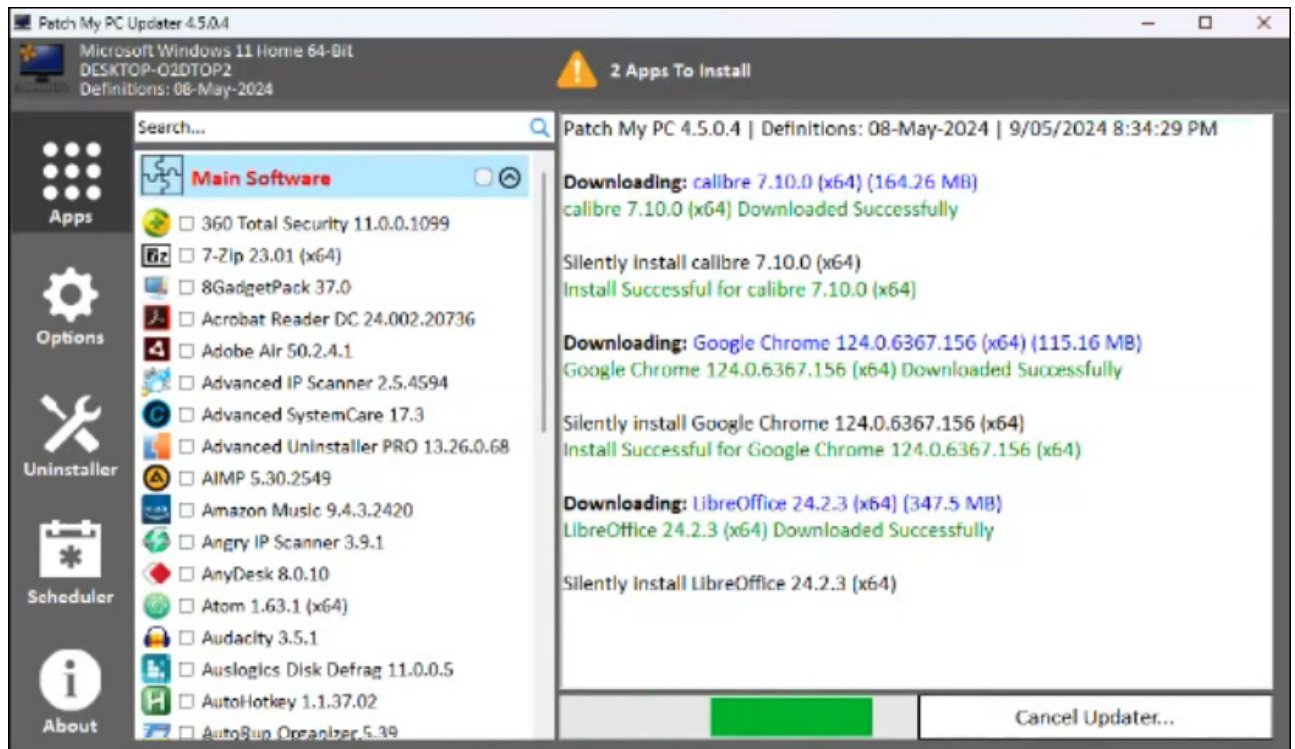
Patch My PC Updater 4.5.0.4

Microsoft Windows 11 Home 64-Bit
DESKTOP-O2DTOP2
Definitions: 08-May-2024

2 Apps To Install

Apps

Options

Uninstaller

Scheduler

About

Search...

Main Software

360 Total Security 11.0.0.1099
7-Zip 23.01 (x64)
8GadgetPack 37.0
Acrobat Reader DC 24.002.20736
Adobe Air 50.2.4.1
Advanced IP Scanner 2.5.4594
Advanced SystemCare 17.3
Advanced Uninstaller PRO 13.26.0.68
AIMP 5.30.2549
Amazon Music 9.4.3.2420
Angry IP Scanner 3.9.1
AnyDesk 8.0.10
Atom 1.63.1 (x64)
Audacity 3.5.1
Auslogics Disk Defrag 11.0.0.5
AutoHotkey 1.1.37.02
AutoRun Organizer 5.39

Patch My PC 4.5.0.4 | Definitions: 08-May-2024 | 9/05/2024 8:34:29 PM

Downloading: calibre 7.10.0 (x64) (164.26 MB)
calibre 7.10.0 (x64) Downloaded Successfully

Silently install calibre 7.10.0 (x64)
Install Successful for calibre 7.10.0 (x64)

Downloading: Google Chrome 124.0.6367.156 (x64) (115.16 MB)
Google Chrome 124.0.6367.156 (x64) Downloaded Successfully

Silently install Google Chrome 124.0.6367.156 (x64)
Install Successful for Google Chrome 124.0.6367.156 (x64)

Downloading: LibreOffice 24.2.3 (x64) (347.5 MB)
LibreOffice 24.2.3 (x64) Downloaded Successfully

Silently install LibreOffice 24.2.3 (x64)

Cancel Updater...